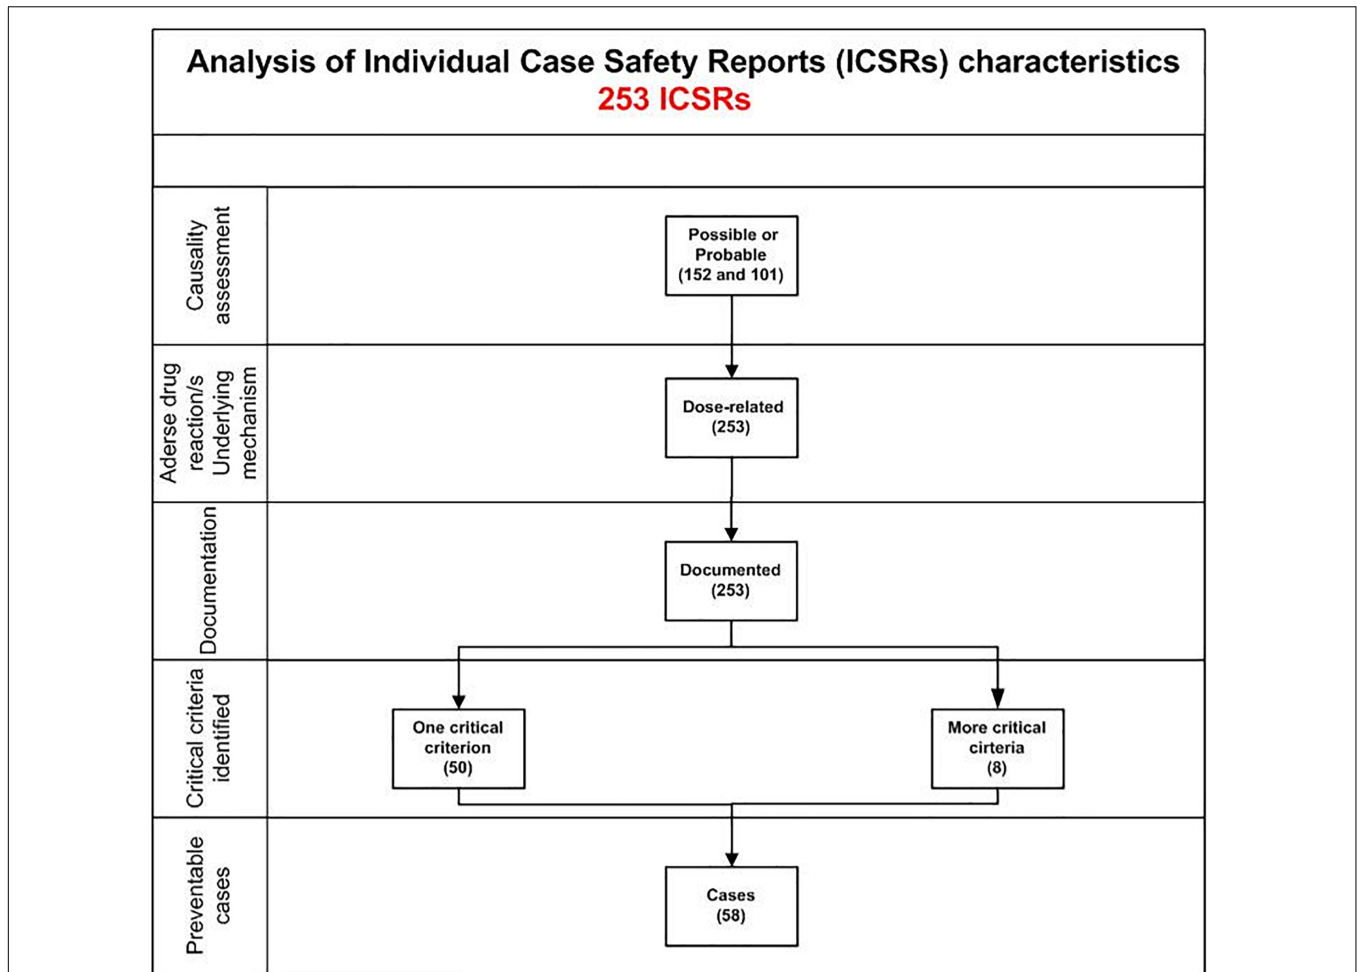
Analysis of Individual Case Safety Reports (ICSRs) characteristics
253 ICSRs

Causality assessment

Possible or Probable (152 and 101)

Aderse drug reaction/s Underlying mechanism

Dose-related (253)

Documentation

Documented (253)

Critical criteria identified

One critical criterion (50)

More critical cirteria (8)

Preventable cases

Cases (58)